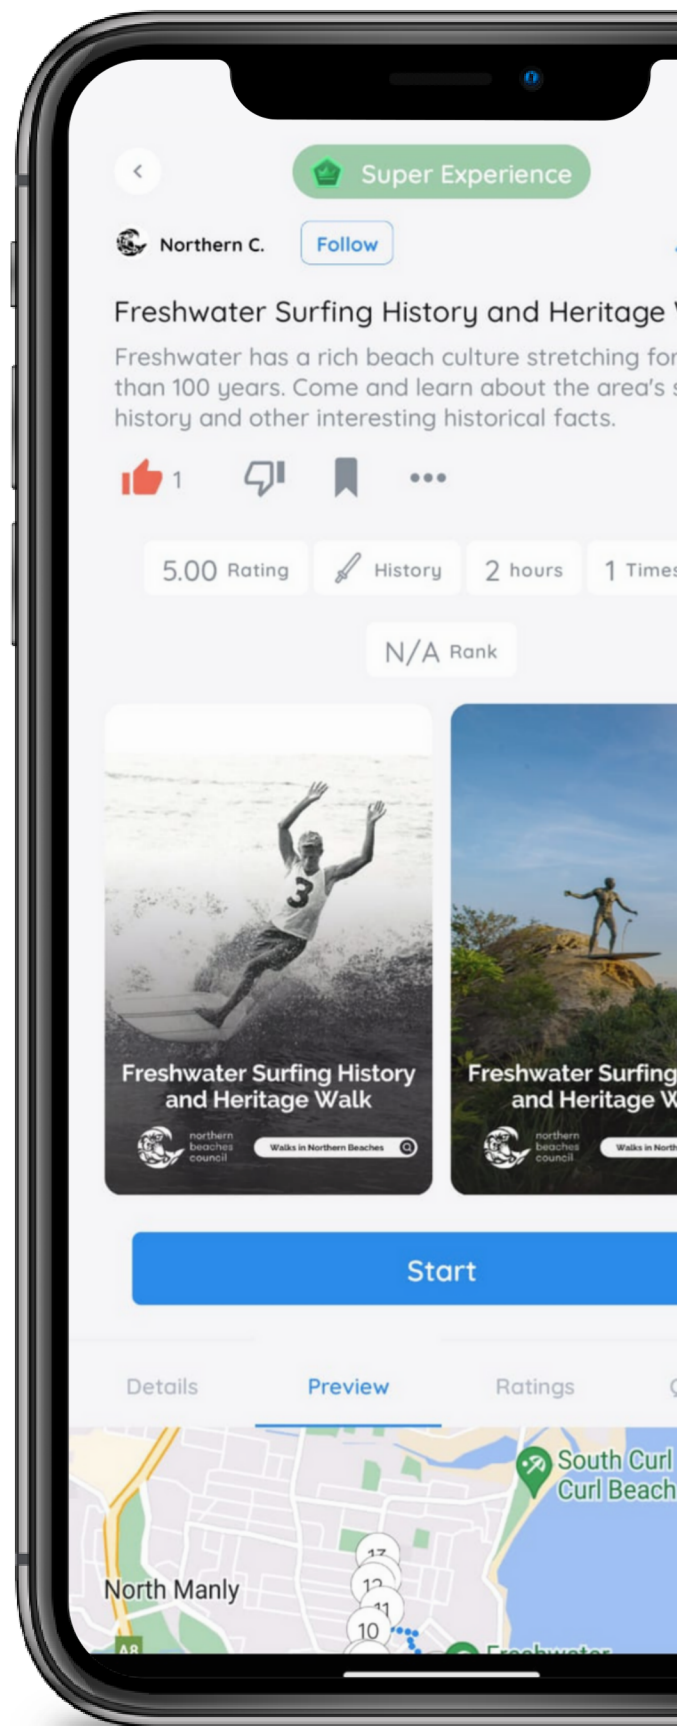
Super Experience

Northern C. Follow

Freshwater Surfing History and Heritage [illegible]

Freshwater has a rich beach culture stretching for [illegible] than 100 years. Come and learn about the area's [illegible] history and other interesting historical facts.

1

5.00 Rating History 2 hours 1 Times

N/A Rank

Freshwater Surfing History and Heritage Walk

northern beaches council

Walks in Northern Beaches

Freshwater Surfing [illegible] and Heritage W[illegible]

northern beaches council

Walks in North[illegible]

Start

Details Preview Ratings

South Curl Curl Beach

North Manly

13 12 11 10

A8